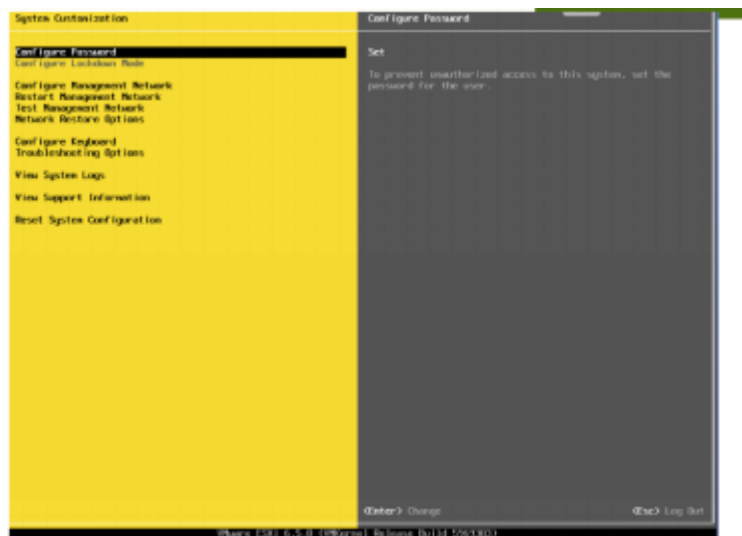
System Customization

Configure Password
Configure Lockdown Mode

Configure Management Network
Restart Management Network
Test Management Network
Network Restore Options

Configure Keyboard
Troubleshooting Options

View System Logs

View Support Information

Reset System Configuration

Configure Password

Set

To prevent unauthorized access to this system, set the password for the user.

<Enter> Change

<Esc> Log Out

VMware ESXi 6.5.0 (VMKernel Release Build 5969303)